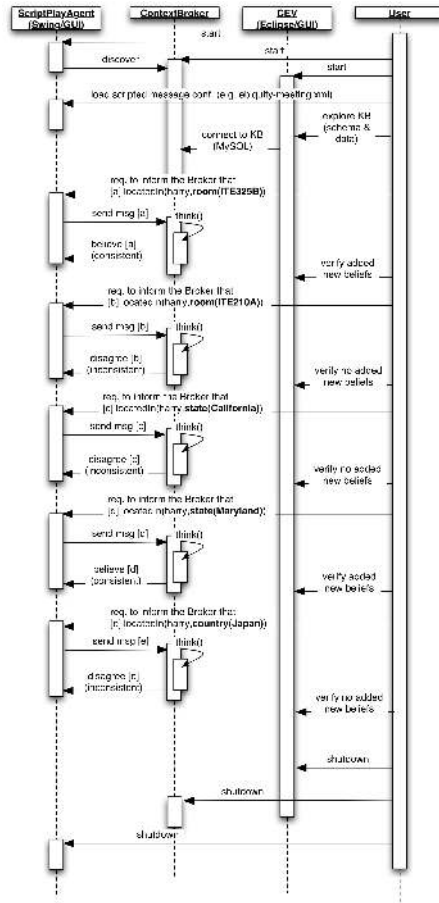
ScriptPlayAgent (Swing/GUI)

ContextBroker

CEV (Eclipse/GUI)

User

start

start

start

discover

load scripted message conf. (e.g. ebiquity-meeting.xml)

explore KB (schema & data)

connect to KB (MySQL)

req. to inform the Broker that [a] locatedIn(harry,room(ITE325B))

send msg [a]

think()

believe [a] (consistent)

verify added new beliefs

req. to inform the Broker that [b] locatedIn(harry,room(ITE210A))

send msg [b]

think()

disagree [b] (inconsistent)

verify no added new beliefs

req. to inform the Broker that [c] locatedIn(harry,state(California))

send msg [c]

think()

disagree [c] (inconsistent)

verify no added new beliefs

req. to inform the Broker that [d] locatedIn(harry,state(Maryland))

send msg [d]

think()

believe [d] (consistent)

verify added new beliefs

req. to inform the Broker that [e] locatedIn(harry,country(Japan))

send msg [e]

think()

disagree [e] (inconsistent)

verify no added new beliefs

shutdown

shutdown

shutdown